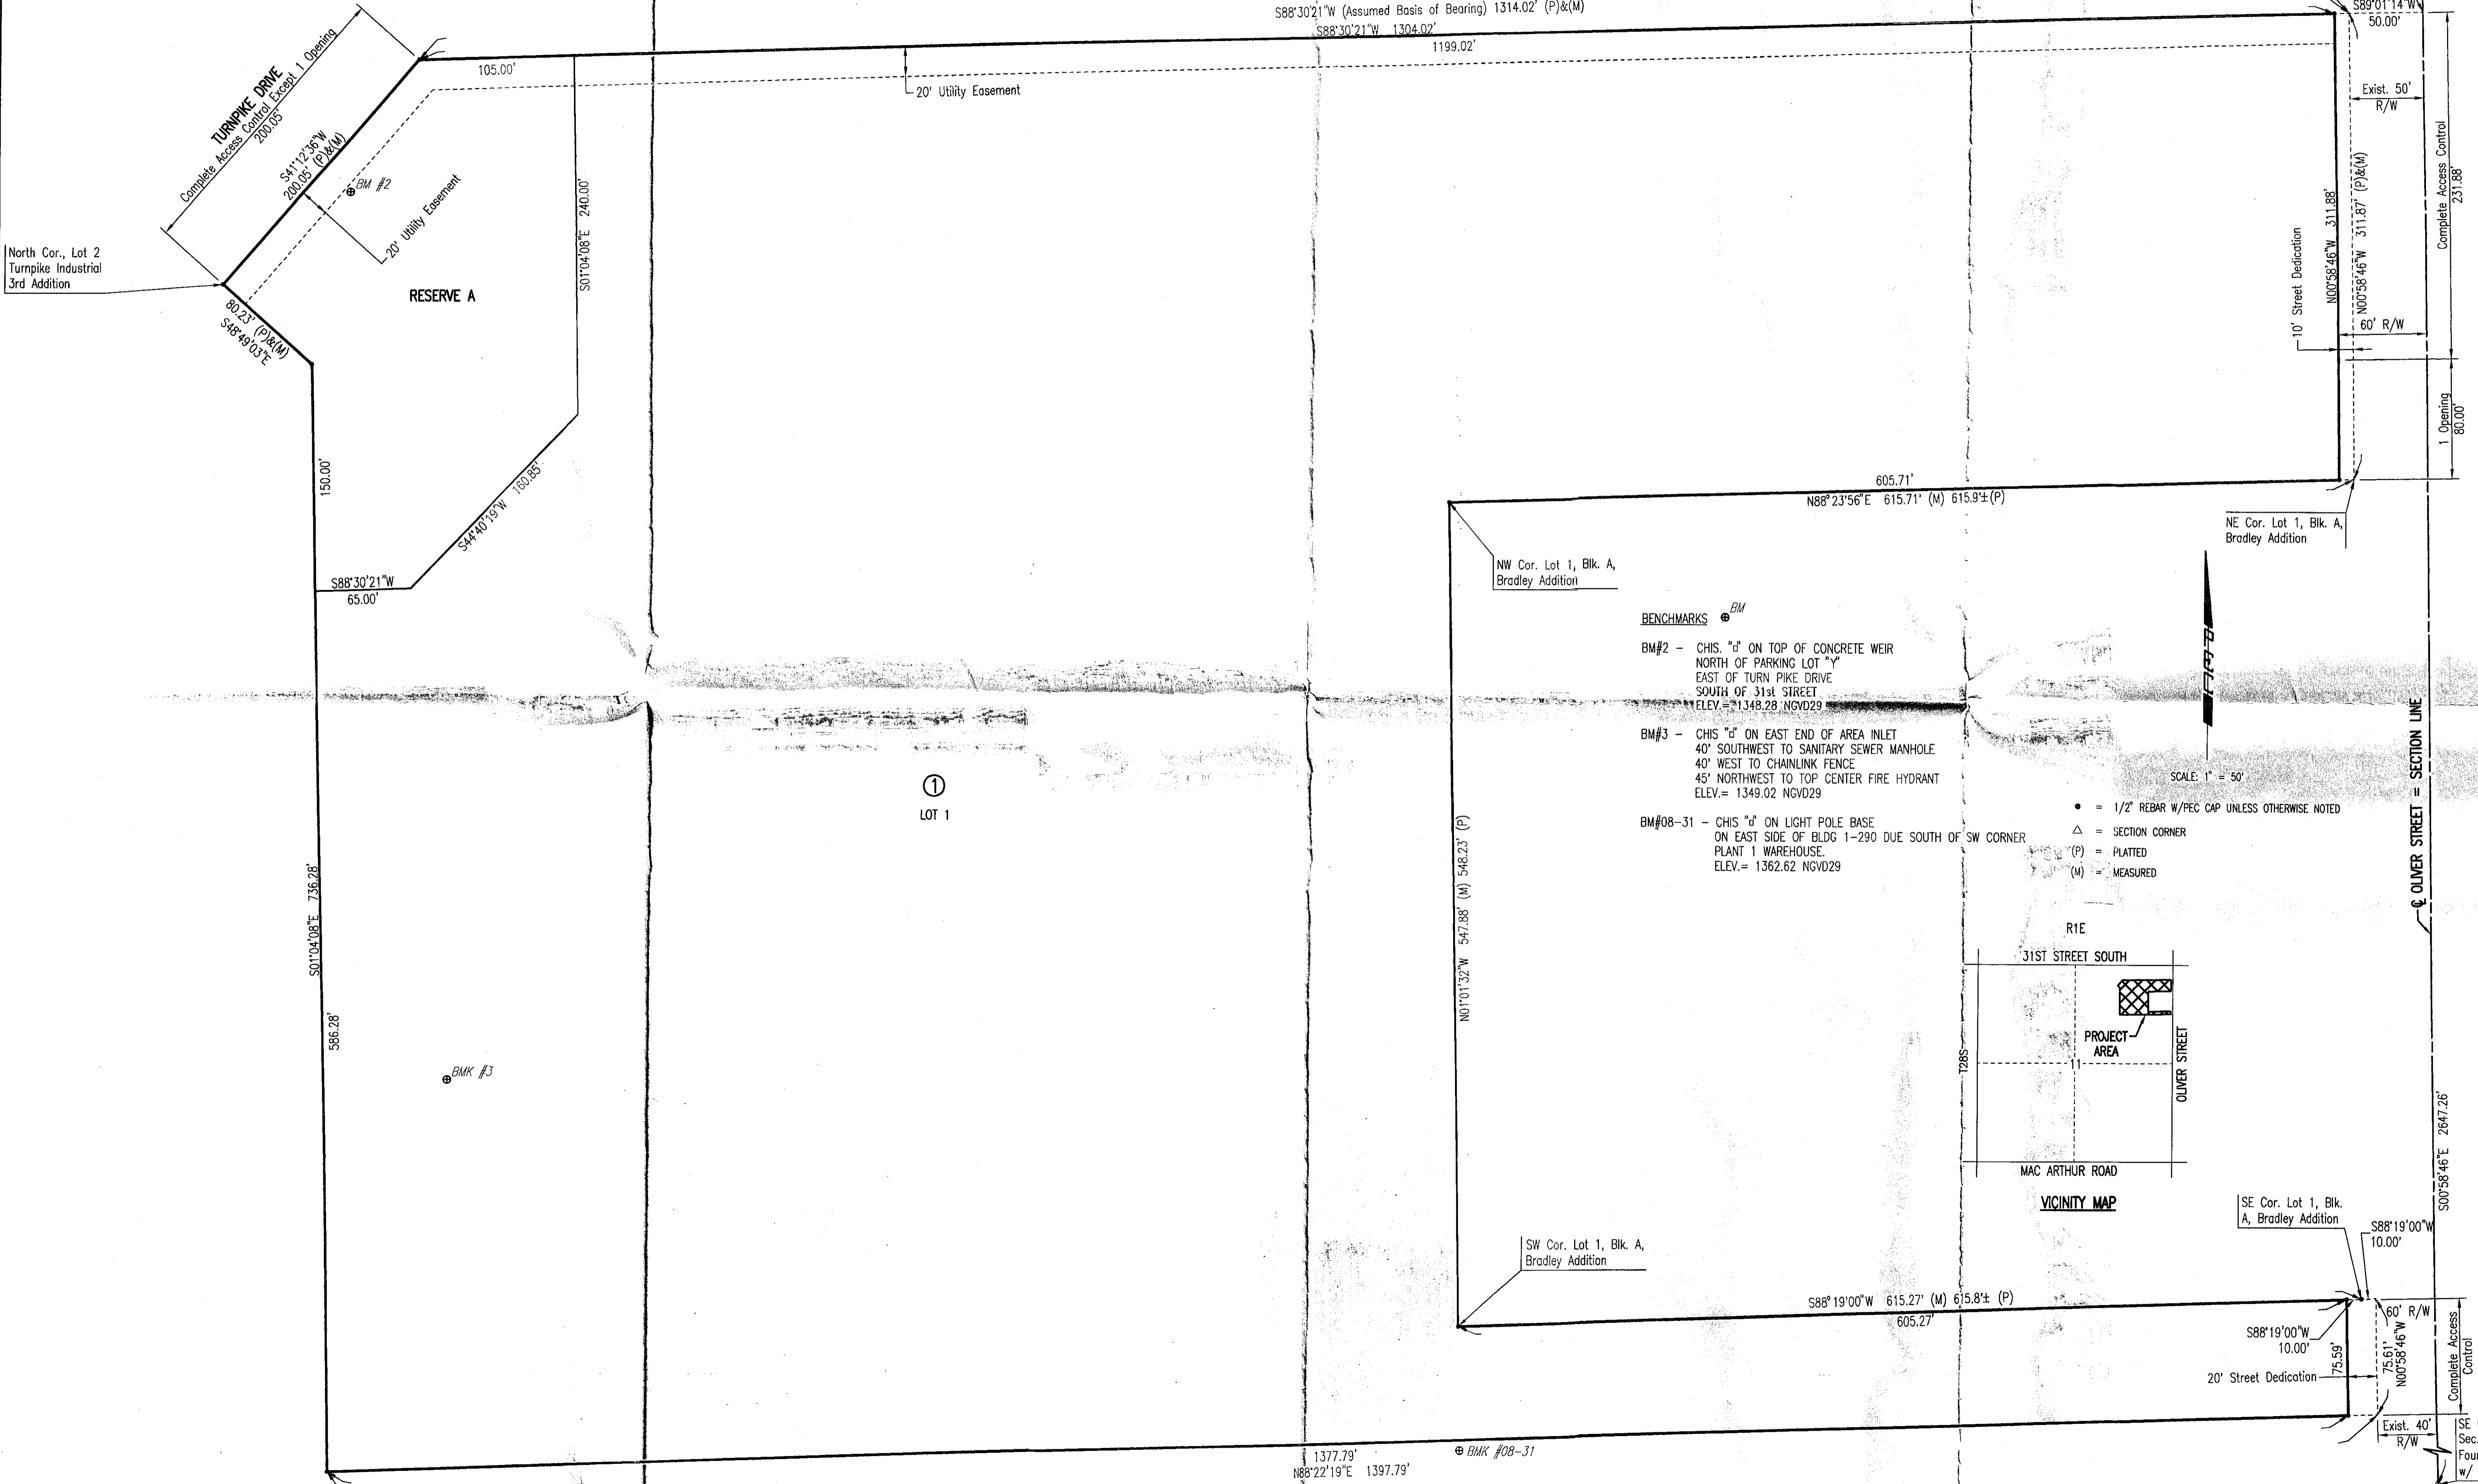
S88°30'21"W (Assumed Basis of Bearing) 1314.02' (P)&(M)
S88°30'21"W 1304.02'
1199.02'
S89°01'14"W
50.00'
105.00'
20' Utility Easement
TURNPIKE DRIVE
Complete Access Control Except 1 Opening
200.05
S41°12'36"W
200.05' (P)&(M)
BM #2
20' Utility Easement
S01°04'08"E 240.00'
North Cor., Lot 2
Turnpike Industrial
3rd Addition
RESERVE A
80.23' (P)&(M)
S48°49'03"E
Exist. 50' R/W
Complete Access Control 231.88'
10' Street Dedication
N00°58'46"W 311.88'
N00°58'46"W 311.87' (P)&(M)
60' R/W
1 Opening 80.00'
150.00'
S44°40'19"W 160.85'
605.71'
N88°23'56"E 615.71' (M) 615.9'± (P)
NE Cor. Lot 1, Blk. A,
Bradley Addition
NW Cor. Lot 1, Blk. A,
Bradley Addition
S88°30'21"W
65.00'
BENCHMARKS BM
BM#2 – CHIS. "□" ON TOP OF CONCRETE WEIR
NORTH OF PARKING LOT "Y"
EAST OF TURN PIKE DRIVE
SOUTH OF 31st STREET
ELEV.= 1348.28 NGVD29
BM#3 – CHIS "□" ON EAST END OF AREA INLET
40' SOUTHWEST TO SANITARY SEWER MANHOLE
40' WEST TO CHAINLINK FENCE
45' NORTHWEST TO TOP CENTER FIRE HYDRANT
ELEV.= 1349.02 NGVD29
BM#08-31 – CHIS "□" ON LIGHT POLE BASE
ON EAST SIDE OF BLDG 1-290 DUE SOUTH OF SW CORNER
PLANT 1 WAREHOUSE.
ELEV.= 1362.62 NGVD29
①
LOT 1
SCALE: 1" = 50'
● = 1/2" REBAR W/PEC CAP UNLESS OTHERWISE NOTED
△ = SECTION CORNER
(P) = PLATTED
(M) = MEASURED
℄ OLIVER STREET = SECTION LINE
N01°01'32"W 547.88' (M) 548.23' (P)
S01°04'08"E 736.28'
586.28'
BMK #3
R1E
31ST STREET SOUTH
PROJECT AREA
T28S
11
OLIVER STREET
MAC ARTHUR ROAD
VICINITY MAP
S00°58'46"E 2647.26'
SE Cor. Lot 1, Blk.
A, Bradley Addition
S88°19'00"W
10.00'
SW Cor. Lot 1, Blk. A,
Bradley Addition
S88°19'00"W 615.27' (M) 615.8'± (P)
605.27'
60' R/W
S88°19'00"W
10.00'
75.59'
75.61'
N00°58'46"W
Complete Access Control
20' Street Dedication
Exist. 40' R/W
SE
Sec.
Four
w/
1377.79'
N88°22'19"E 1397.79'
BMK #08-31